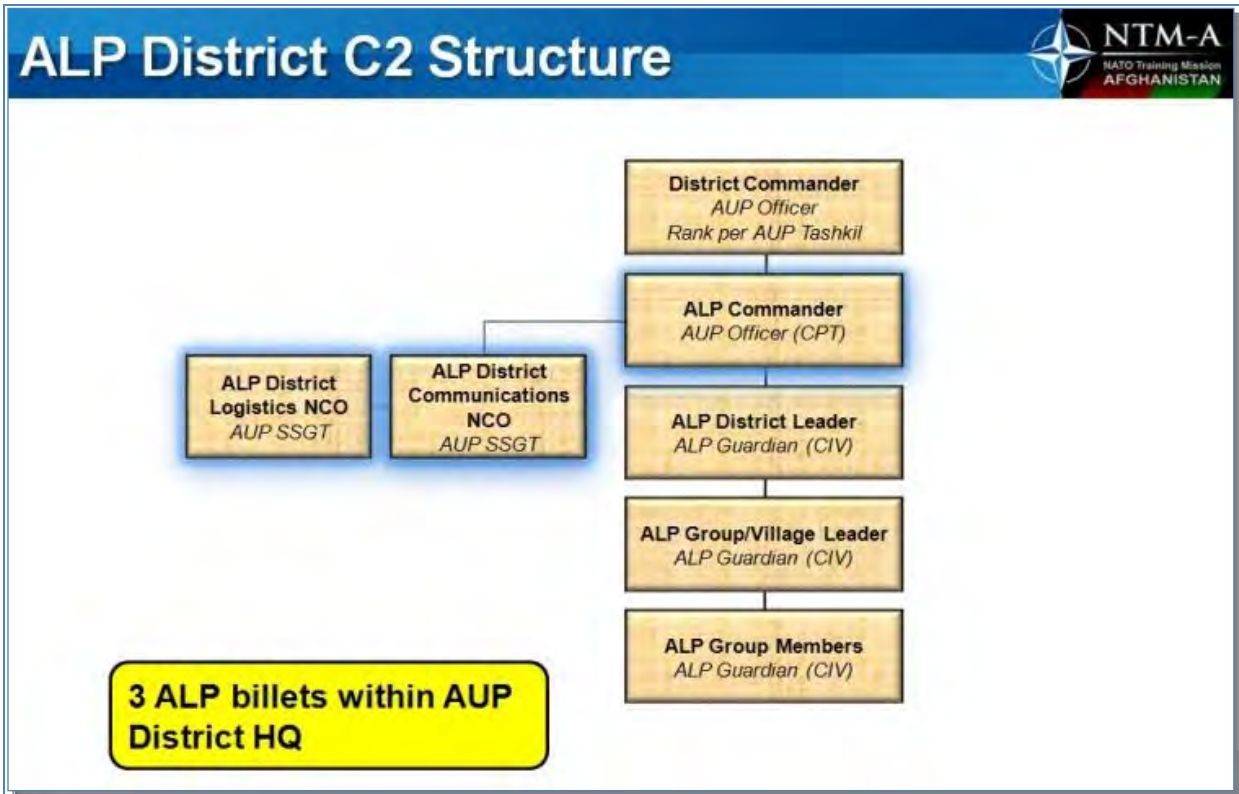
ALP District C2 Structure

NTM-A
NATO Training Mission
AFGHANISTAN

District Commander
AUP Officer
Rank per AUP Tashkil

ALP Commander
AUP Officer (CPT)

ALP District Logistics NCO
AUP SSGT

ALP District Communications NCO
AUP SSGT

ALP District Leader
ALP Guardian (CIV)

ALP Group/Village Leader
ALP Guardian (CIV)

ALP Group Members
ALP Guardian (CIV)

3 ALP billets within AUP District HQ